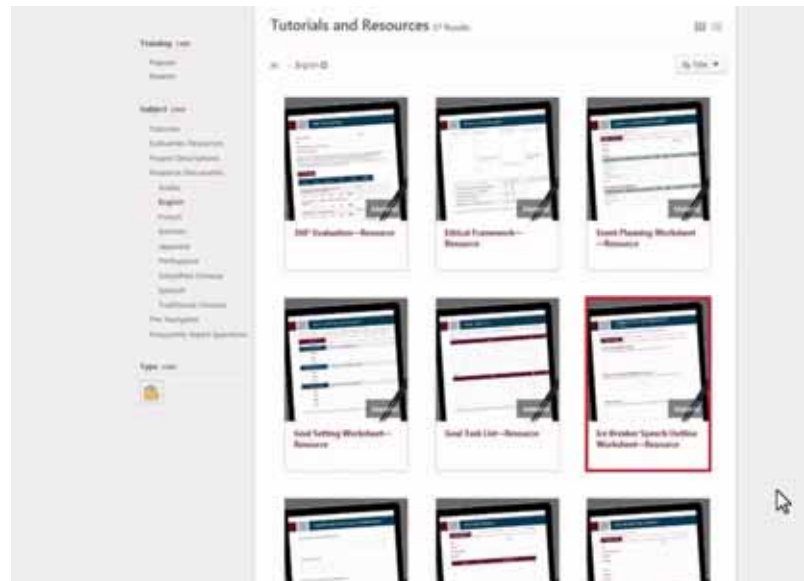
Tutorials and Resources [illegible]

Training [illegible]
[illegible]
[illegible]

Subject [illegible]
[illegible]
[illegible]
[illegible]
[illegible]
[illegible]
English
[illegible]
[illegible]
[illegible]
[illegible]
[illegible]
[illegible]
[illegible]
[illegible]
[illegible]

Type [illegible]

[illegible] English

By Title ▼

DNP Evaluation—Resource

Ethical Framework—Resource

Event Planning Worksheet—Resource

Goal Setting Worksheet—Resource

Goal Task List—Resource

Ice Breaker Speech Outline Worksheet—Resource